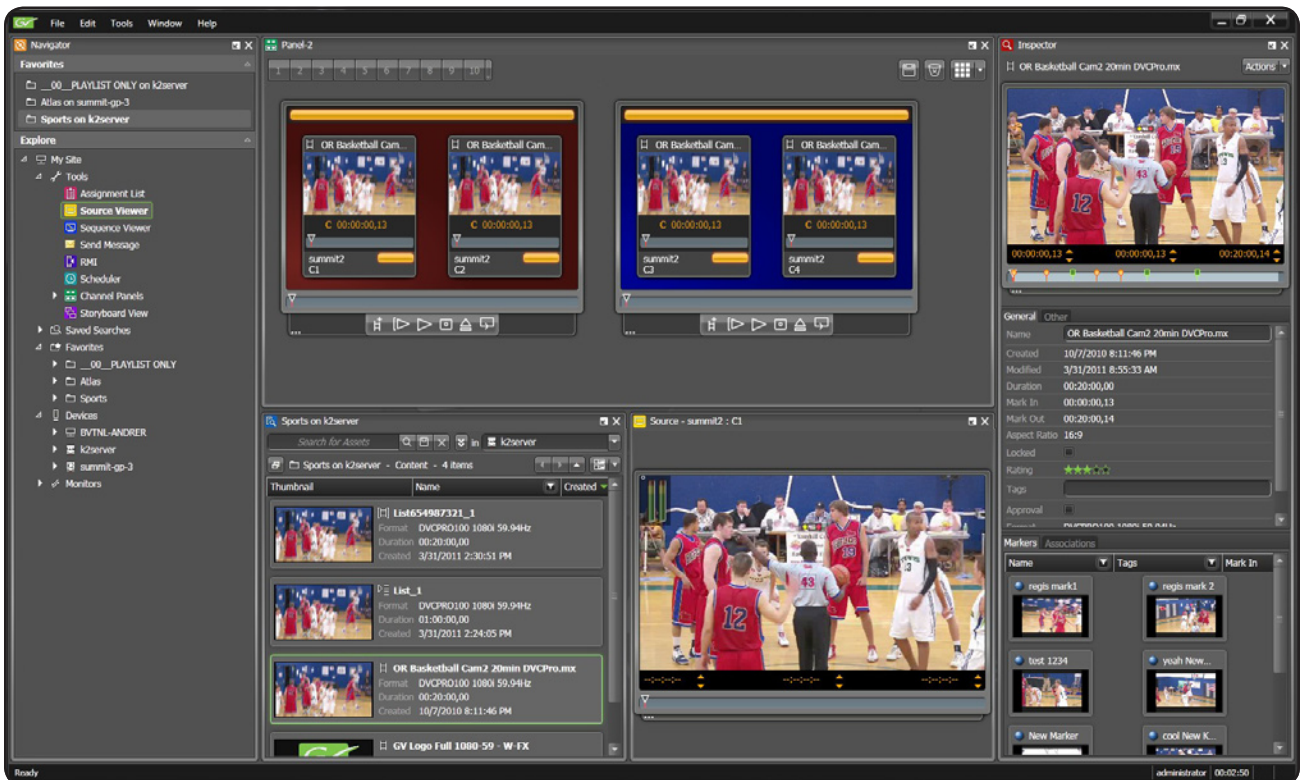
GV File Edit Tools Window Help

Navigator
Favorites
__00__PLAYLIST ONLY on k2server
Atlas on summit-gp-3
Sports on k2server
Explore
My Site
Tools
Assignment List
Source Viewer
Sequence Viewer
Send Message
RMI
Scheduler
Channel Panels
Storyboard View
Saved Searches
Favorites
__00__PLAYLIST ONLY
Atlas
Sports
Devices
BVTNL-ANDRER
k2server
summit-gp-3
Monitors

Panel-2
1 2 3 4 5 6 7 8 9 10

OR Basketball Cam... C 00:00:00,13 summit2 C1
OR Basketball Cam... C 00:00:00,13 summit2 C2
OR Basketball Cam... C 00:00:00,13 summit2 C3
OR Basketball Cam... C 00:00:00,13 summit2 C4

Inspector
OR Basketball Cam2 20min DVCPro.mx
Actions
00:00:00,13 00:00:00,13 00:20:00,14

General Other
| Name | OR Basketball Cam2 20min DVCPro.mx |
|---|---|
| Created | 10/7/2010 8:11:46 PM |
| Modified | 3/31/2011 8:55:33 AM |
| Duration | 00:20:00,00 |
| Mark In | 00:00:00,13 |
| Mark Out | 00:20:00,14 |
| Aspect Ratio | 16:9 |
| Locked | |
| Rating | |
| Tags | |
| Approval | |

Markers Associations
Name Tags Mark In
regis mark1
regis mark 2
test 1234
yeah New...
New Marker
cool New K...

Sports on k2server
Search for Assets in k2server
Sports on k2server - Content - 4 items
Thumbnail Name Created
List654987321_1
Format DVCPRO100 1080i 59.94Hz
Duration 00:20:00,00
Created 3/31/2011 2:30:51 PM
List_1
Format DVCPRO100 1080i 59.94Hz
Duration 01:00:00,00
Created 3/31/2011 2:24:05 PM
OR Basketball Cam2 20min DVCPro.mx
Format DVCPRO100 1080i 59.94Hz
Duration 00:20:00,00
Created 10/7/2010 8:11:46 PM
GV Logo Full 1080-59 - W-FX

Source - summit2 : C1

Ready administrator 00:02:50